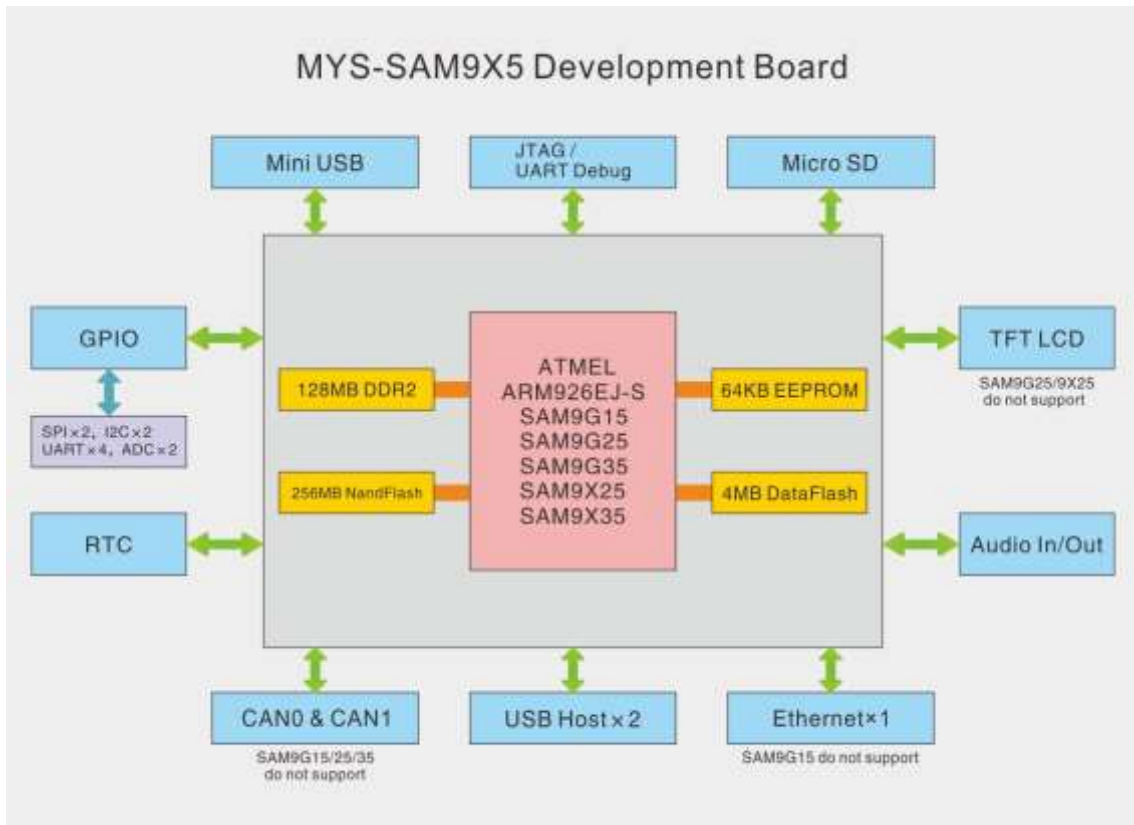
MYS-SAM9X5 Development Board

Mini USB

JTAG / UART Debug

Micro SD

GPIO

SPI×2, I2C×2
UART×4, ADC×2

128MB DDR2

ATMEL
ARM926EJ-S
SAM9G15
SAM9G25
SAM9G35
SAM9X25
SAM9X35

64KB EEPROM

TFT LCD

SAM9G25/9X25 do not support

256MB NandFlash

4MB DataFlash

RTC

Audio In/Out

CAN0 & CAN1

SAM9G15/25/35 do not support

USB Host×2

Ethernet×1

SAM9G15 do not support